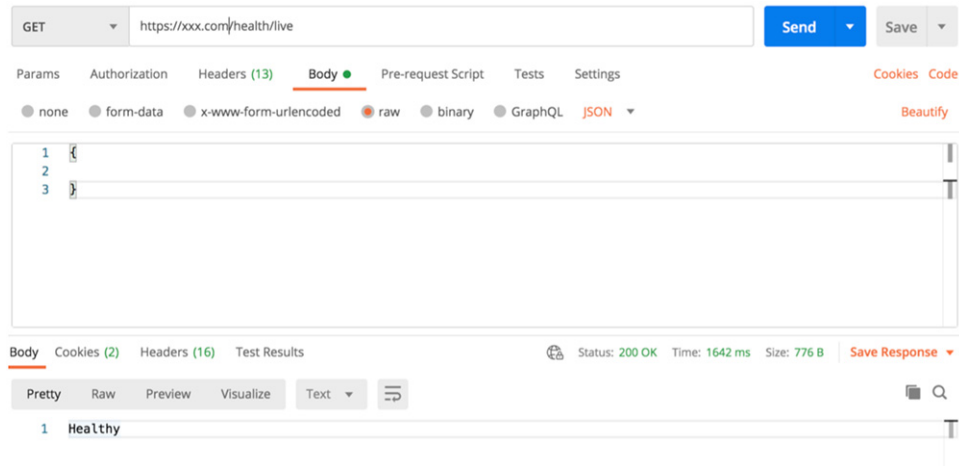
GET https://xxx.com/health/live Send Save

Params Authorization Headers (13) Body Pre-request Script Tests Settings Cookies Code

none form-data x-www-form-urlencoded raw binary GraphQL JSON Beautify

1 {
2
3 }

Body Cookies (2) Headers (16) Test Results Status: 200 OK Time: 1642 ms Size: 776 B Save Response

Pretty Raw Preview Visualize Text

1 Healthy